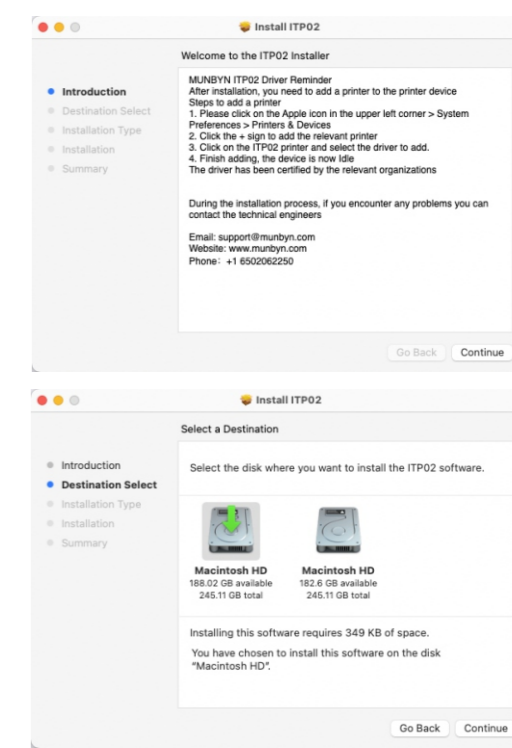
Install ITP02

Welcome to the ITP02 Installer

Introduction
Destination Select
Installation Type
Installation
Summary

MUNBYN ITP02 Driver Reminder
After installation, you need to add a printer to the printer device
Steps to add a printer
1. Please click on the Apple icon in the upper left corner > System Preferences > Printers & Devices
2. Click the + sign to add the relevant printer
3. Click on the ITP02 printer and select the driver to add.
4. Finish adding, the device is now Idle
The driver has been certified by the relevant organizations

During the installation process, if you encounter any problems you can contact the technical engineers

Email: support@munbyn.com
Website: www.munbyn.com
Phone: +1 6502062250

Go Back
Continue

Install ITP02

Select a Destination

Introduction
Destination Select
Installation Type
Installation
Summary

Select the disk where you want to install the ITP02 software.

Macintosh HD
188.02 GB available
245.11 GB total

Macintosh HD
182.6 GB available
245.11 GB total

Installing this software requires 349 KB of space.

You have chosen to install this software on the disk "Macintosh HD".

Go Back
Continue